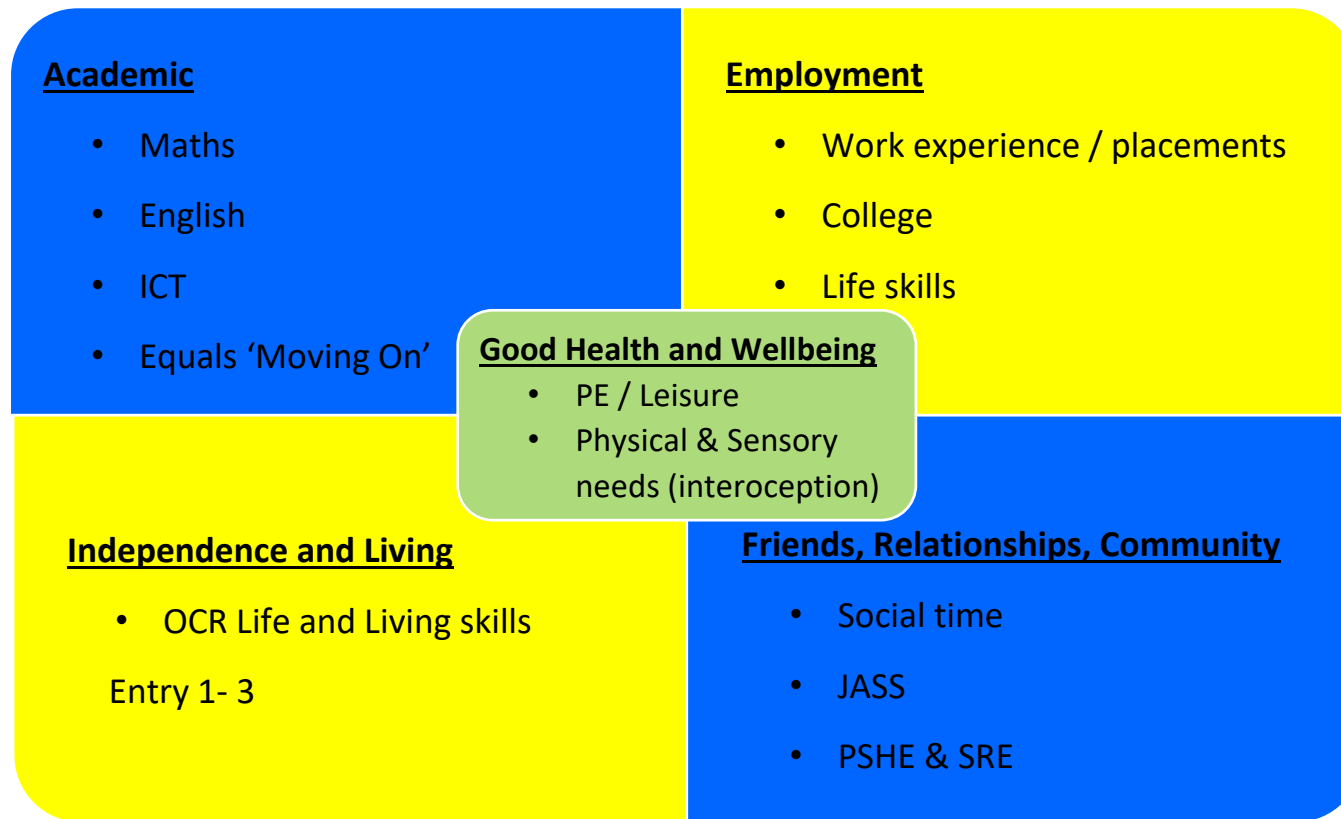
Academic

- Maths
- English
- ICT
- Equals 'Moving On'

Employment

- Work experience / placements
- College
- Life skills

Good Health and Wellbeing

- PE / Leisure
- Physical & Sensory needs (interoception)

Independence and Living

- OCR Life and Living skills

Entry 1- 3

Friends, Relationships, Community

- Social time
- JASS
- PSHE & SRE